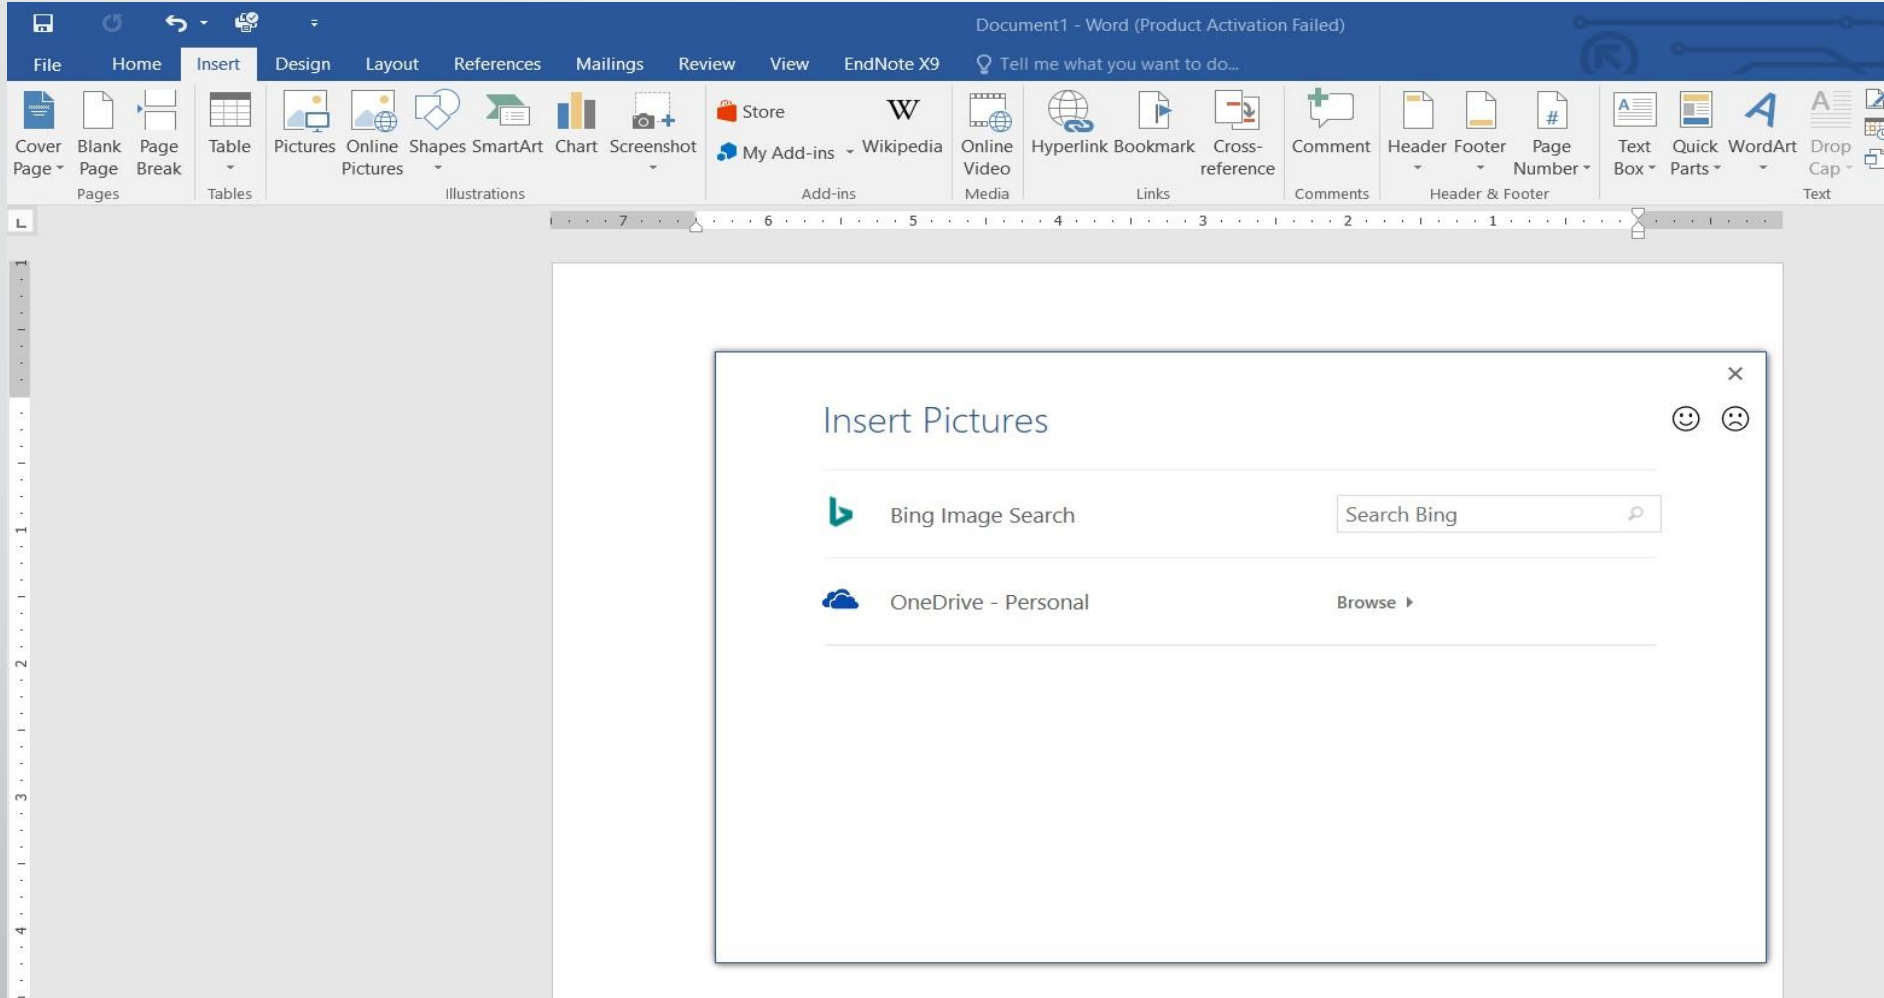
Document1 - Word (Product Activation Failed)

File Home Insert Design Layout References Mailings Review View EndNote X9 Tell me what you want to do...

Cover Page Blank Page Page Break
Pages
Table
Tables
Pictures Online Pictures Shapes SmartArt Chart Screenshot
Illustrations
Store
My Add-ins Wikipedia
Add-ins
Online Video
Media
Hyperlink Bookmark Cross-reference
Links
Comment
Comments
Header Footer Page Number
Header & Footer
Text Box Quick Parts WordArt Drop Cap
Text

7 6 5 4 3 2 1

1 2 3 4

Insert Pictures

Bing Image Search
Search Bing

OneDrive - Personal
Browse